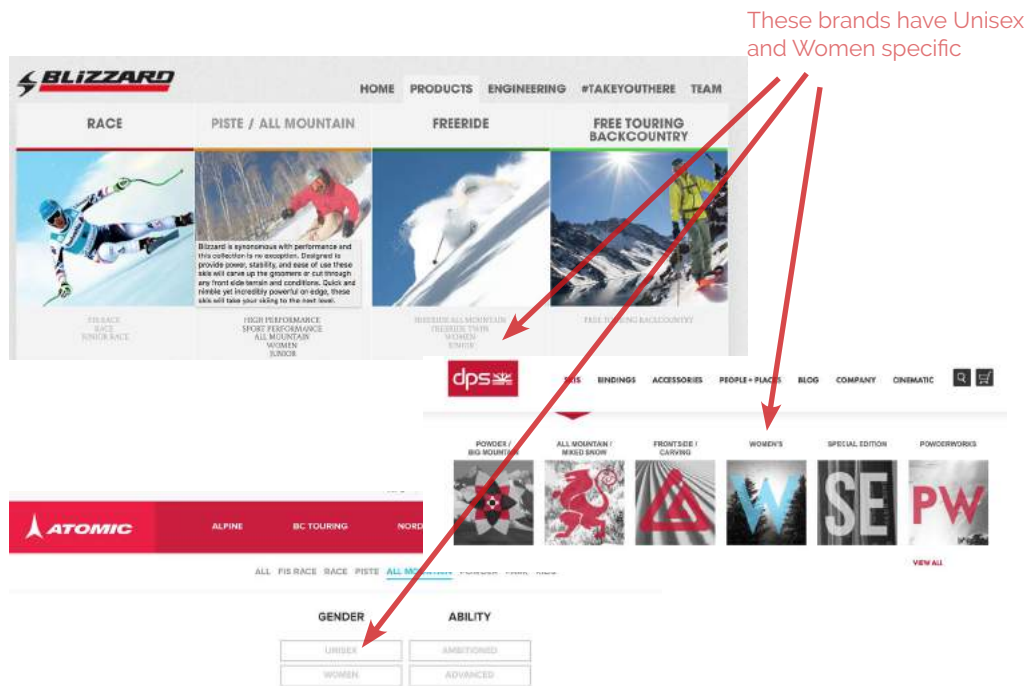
These brands have Unisex and Women specific

BLIZZARD

HOME PRODUCTS ENGINEERING #TAKEYOUTHERE TEAM

RACE

PISTE / ALL MOUNTAIN

FREERIDE

FREE TOURING BACKCOUNTRY

Blizzard is synonymous with performance and this collection is no exception. Designed to provide power, stability, and ease of use these skis will carve up the groomers or cut through any front side terrain and conditions. Quick and nimble yet incredibly powerful on edge, these skis will take your skiing to the next level.

FIS RACE
RACE
JUNIOR RACE

HIGH PERFORMANCE
SPORT PERFORMANCE
ALL MOUNTAIN
WOMEN
JUNIOR

FREERIDE ALL MOUNTAIN
FREERIDE TWIN
WOMEN
JUNIOR

FREE TOURING BACKCOUNTRY

dps

SKIS BINDINGS ACCESSORIES PEOPLE + PLACES BLOG COMPANY CINEMATIC

POWDER / BIG MOUNTAIN

ALL MOUNTAIN / MIXED SNOW

FRONTSIDE / CARVING

WOMEN'S

SPECIAL EDITION

POWDERWORKS

W

SE

PW

VIEW ALL

ATOMIC

ALPINE BC TOURING NORD

ALL FIS RACE RACE PISTE ALL MOUNTAIN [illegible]

GENDER

ABILITY

UNISEX

AMBITIONED

WOMEN

ADVANCED